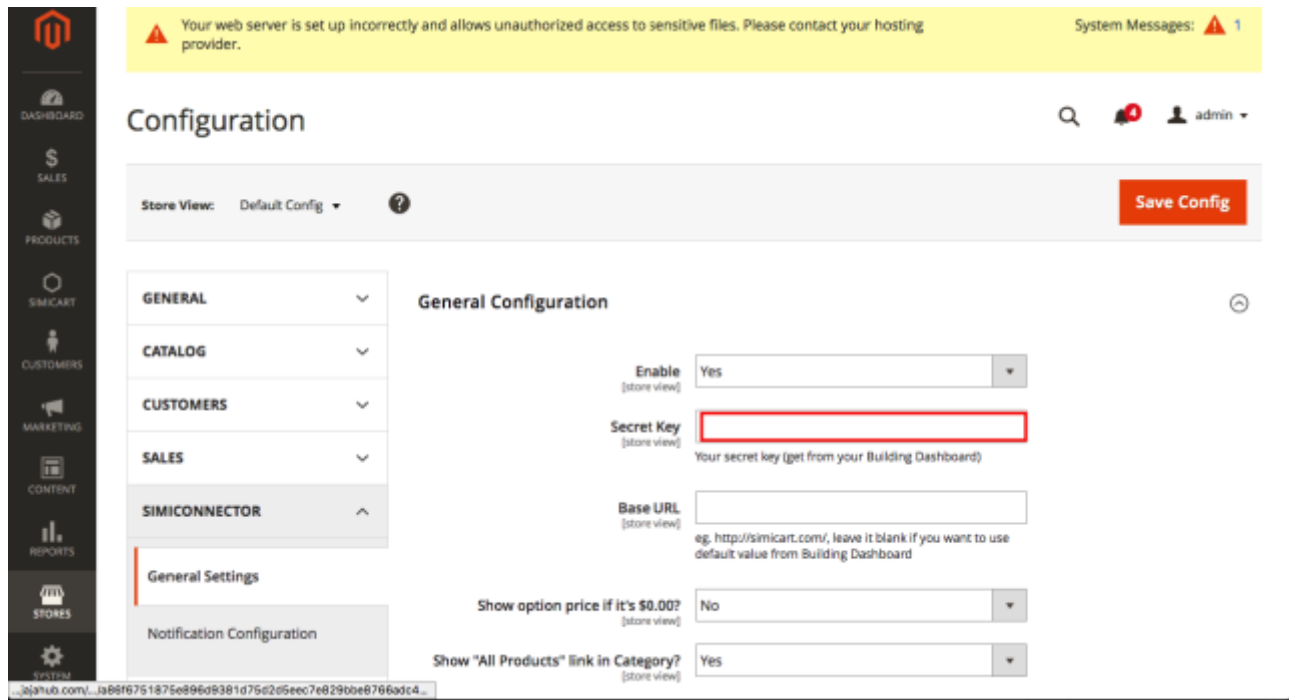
DASHBOARD
SALES
PRODUCTS
SIMICART
CUSTOMERS
MARKETING
CONTENT
REPORTS
STORES
SYSTEM

Your web server is set up incorrectly and allows unauthorized access to sensitive files. Please contact your hosting provider.

System Messages: 1

Configuration

4 admin

Store View: Default Config

Save Config

GENERAL
CATALOG
CUSTOMERS
SALES
SIMICONNECTOR
General Settings
Notification Configuration

General Configuration

Enable [store view] Yes

Secret Key [store view]
Your secret key (get from your Building Dashboard)

Base URL [store view]
eg. http://simicart.com/, leave it blank if you want to use default value from Building Dashboard

Show option price if it's $0.00? [store view] No

Show "All Products" link in Category? [store view] Yes

...ajahub.com/...la86f6751875e896d9381d75d2d5eec7e829bbe8766adc4...